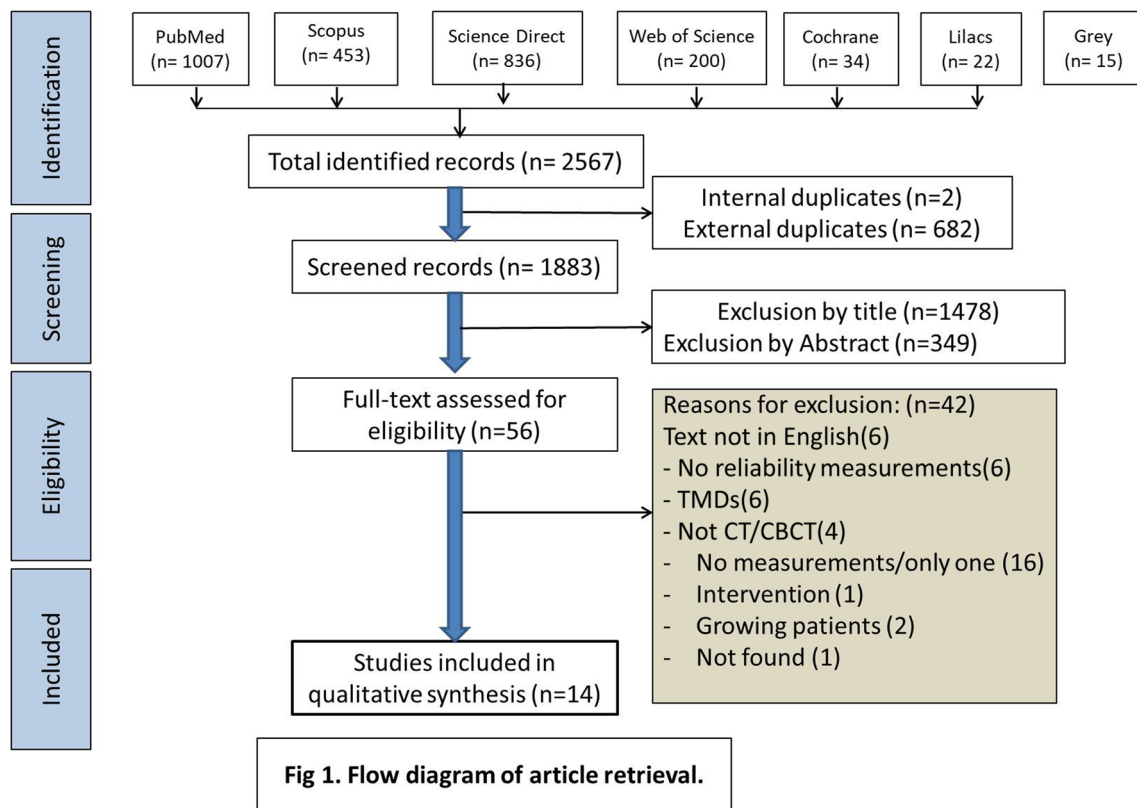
Identification

PubMed (n= 1007)

Scopus (n= 453)

Science Direct (n= 836)

Web of Science (n= 200)

Cochrane (n= 34)

Lilacs (n= 22)

Grey (n= 15)

Total identified records (n= 2567)

Internal duplicates (n=2)
External duplicates (n= 682)

Screening

Screened records (n= 1883)

Exclusion by title (n=1478)
Exclusion by Abstract (n=349)

Eligibility

Full-text assessed for eligibility (n=56)

Reasons for exclusion: (n=42)
Text not in English(6)
- No reliability measurements(6)
- TMDs(6)
- Not CT/CBCT(4)
- No measurements/only one (16)
- Intervention (1)
- Growing patients (2)
- Not found (1)

Included

Studies included in qualitative synthesis (n=14)

Fig 1. Flow diagram of article retrieval.